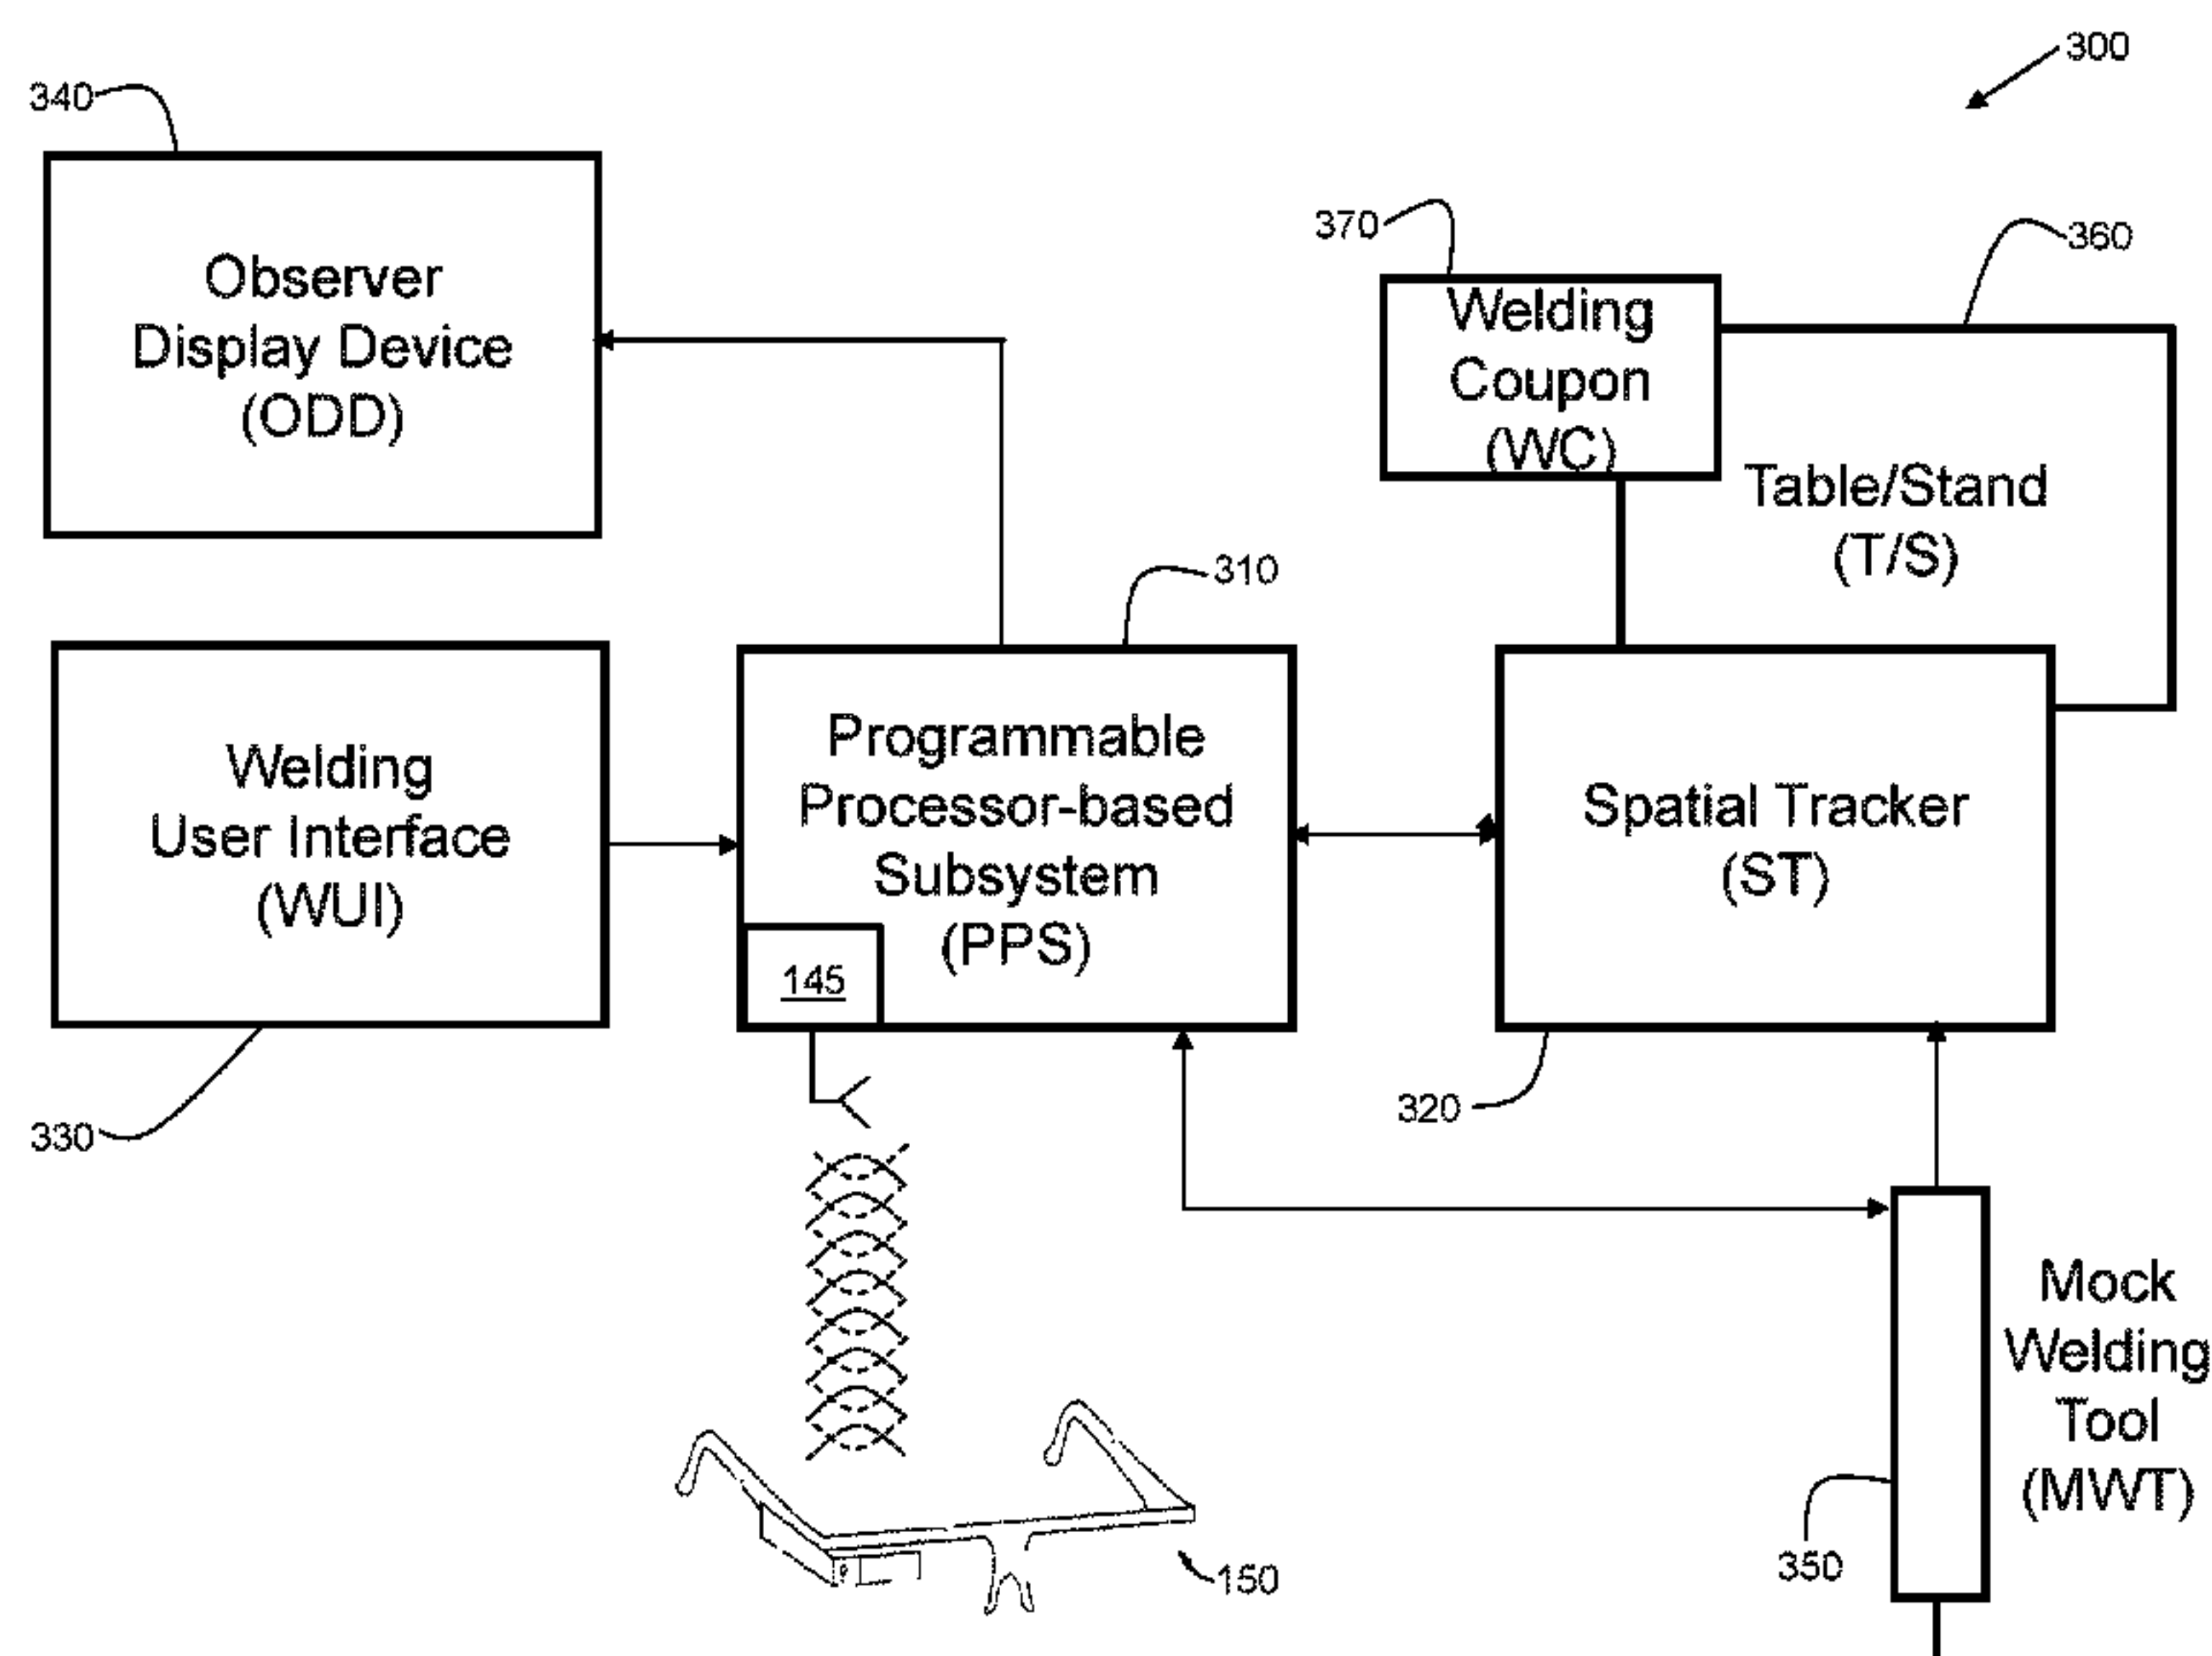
300

340

Observer Display Device (ODD)

370

360

Welding Coupon (WC)

Table/Stand (T/S)

310

Welding User Interface (WUI)

Programmable Processor-based Subsystem (PPS)

145

Spatial Tracker (ST)

330

320

Mock Welding Tool (MWT)

150

350